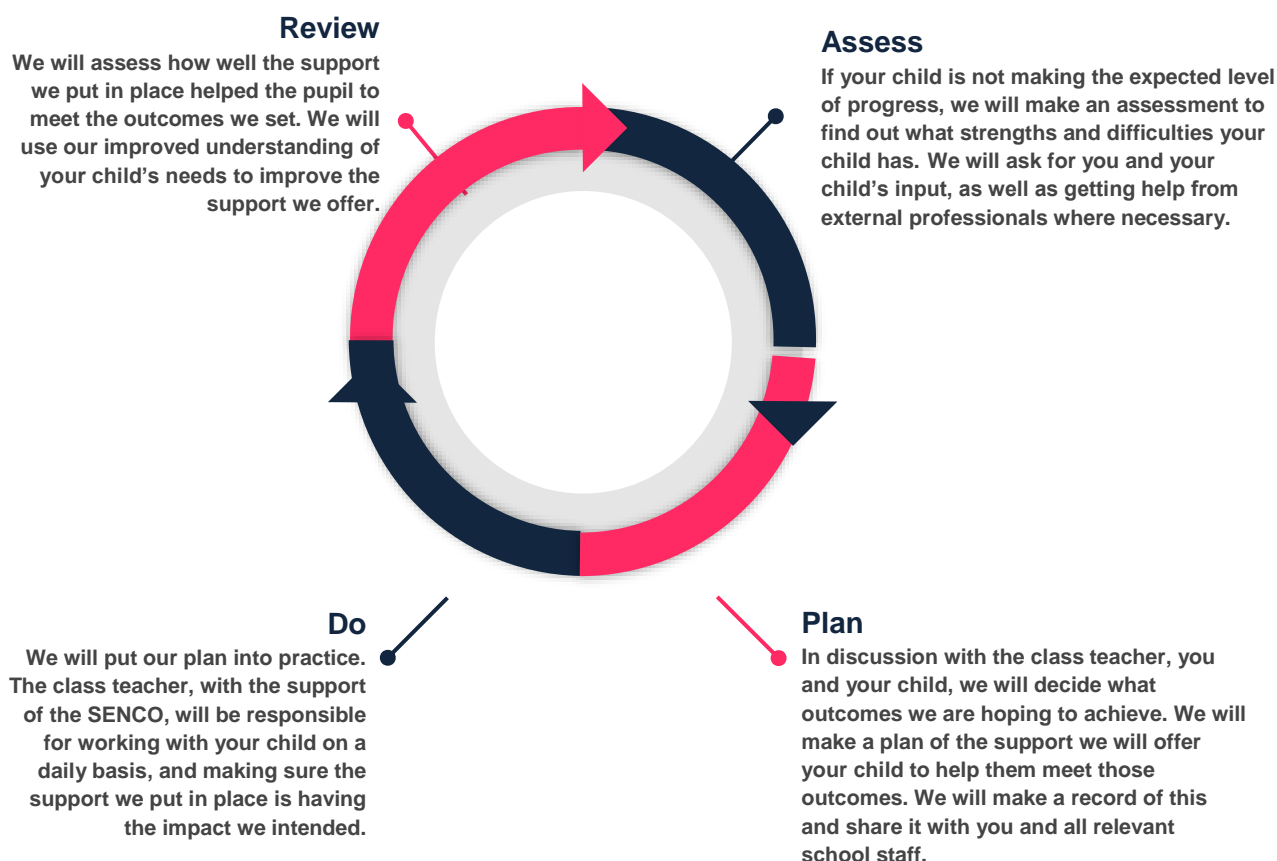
Review

We will assess how well the support we put in place helped the pupil to meet the outcomes we set. We will use our improved understanding of your child's needs to improve the support we offer.

Assess

If your child is not making the expected level of progress, we will make an assessment to find out what strengths and difficulties your child has. We will ask for you and your child's input, as well as getting help from external professionals where necessary.

Do

We will put our plan into practice. The class teacher, with the support of the SENCO, will be responsible for working with your child on a daily basis, and making sure the support we put in place is having the impact we intended.

Plan

In discussion with the class teacher, you and your child, we will decide what outcomes we are hoping to achieve. We will make a plan of the support we will offer your child to help them meet those outcomes. We will make a record of this and share it with you and all relevant school staff.